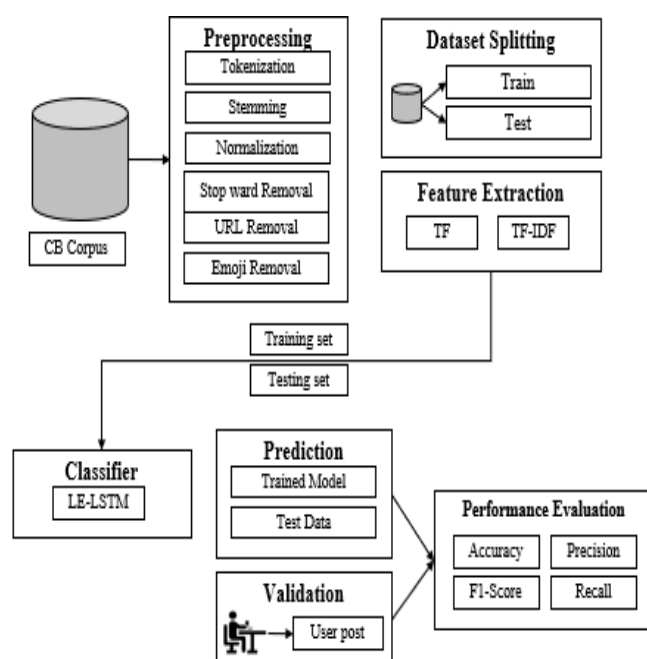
CB Corpus

Preprocessing
Tokenization
Stemming
Normalization
Stop ward Removal
URL Removal
Emoji Removal

Dataset Splitting
Train
Test

Feature Extraction
TF
TF-IDF

Training set
Testing set

Classifier
LE-LSTM

Prediction
Trained Model
Test Data

Validation
User post

Performance Evaluation
Accuracy
Precision
F1-Score
Recall